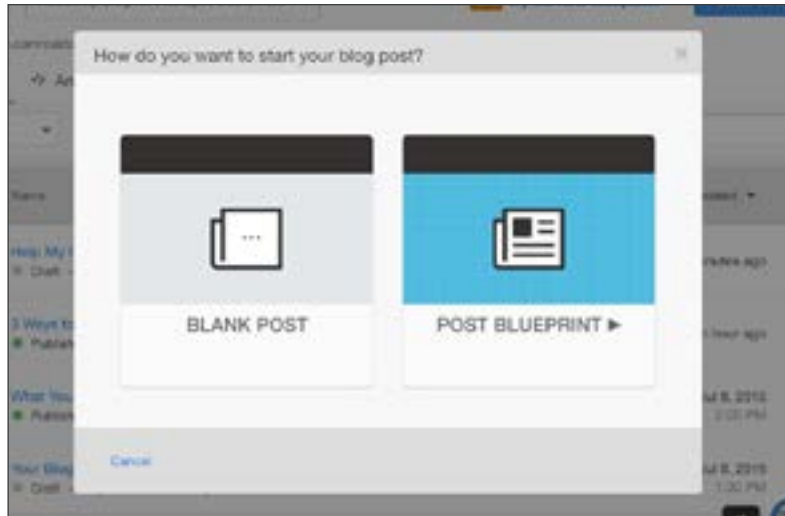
How do you want to start your blog post?

×

BLANK POST

POST BLUEPRINT ▶

Cancel

Name

Help My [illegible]
Draft

3 Ways to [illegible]
Published

What You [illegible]
Published

Your Blog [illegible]
Draft

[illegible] ago

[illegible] hour ago

Jul 8, 2015
2:01 PM

Jul 8, 2015
1:30 PM